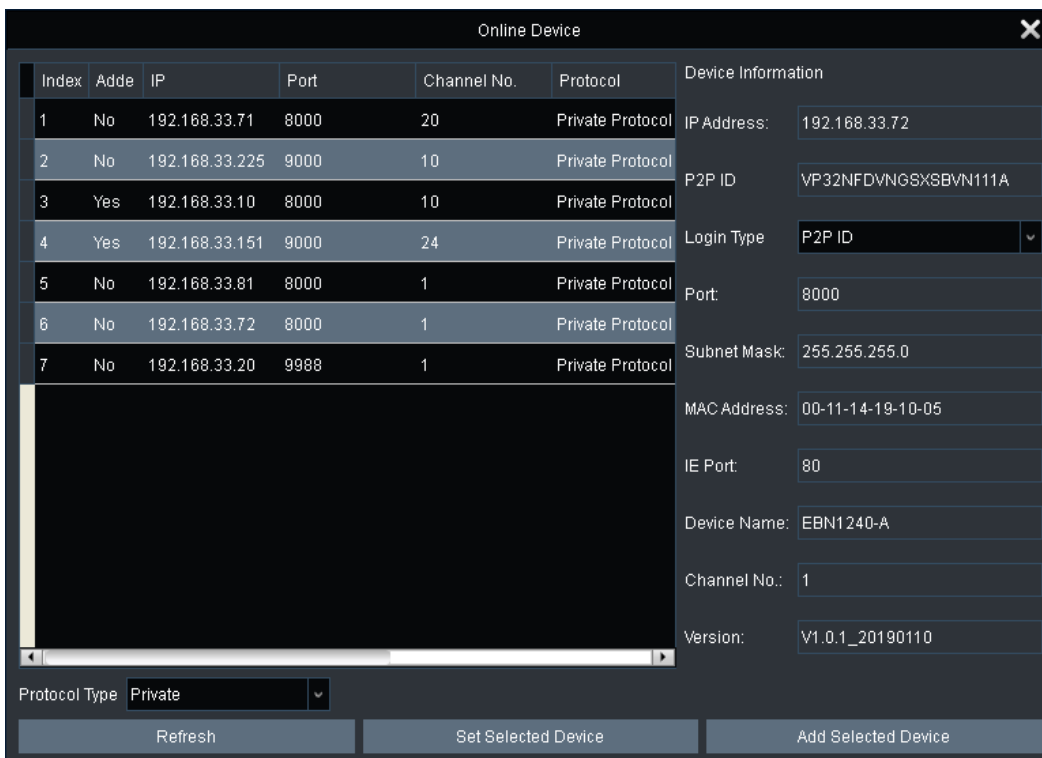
Online Device

| Index | Adde | IP | Port | Channel No. | Protocol |
|---|---|---|---|---|---|
| 1 | No | 192.168.33.71 | 8000 | 20 | Private Protocol |
| 2 | No | 192.168.33.225 | 9000 | 10 | Private Protocol |
| 3 | Yes | 192.168.33.10 | 8000 | 10 | Private Protocol |
| 4 | Yes | 192.168.33.151 | 9000 | 24 | Private Protocol |
| 5 | No | 192.168.33.81 | 8000 | 1 | Private Protocol |
| 6 | No | 192.168.33.72 | 8000 | 1 | Private Protocol |
| 7 | No | 192.168.33.20 | 9988 | 1 | Private Protocol |

Device Information

IP Address: 192.168.33.72

P2P ID VP32NFDVNGSXSBVN111A

Login Type P2P ID

Port: 8000

Subnet Mask: 255.255.255.0

MAC Address: 00-11-14-19-10-05

IE Port: 80

Device Name: EBN1240-A

Channel No.: 1

Version: V1.0.1_20190110

Protocol Type Private

Refresh

Set Selected Device

Add Selected Device